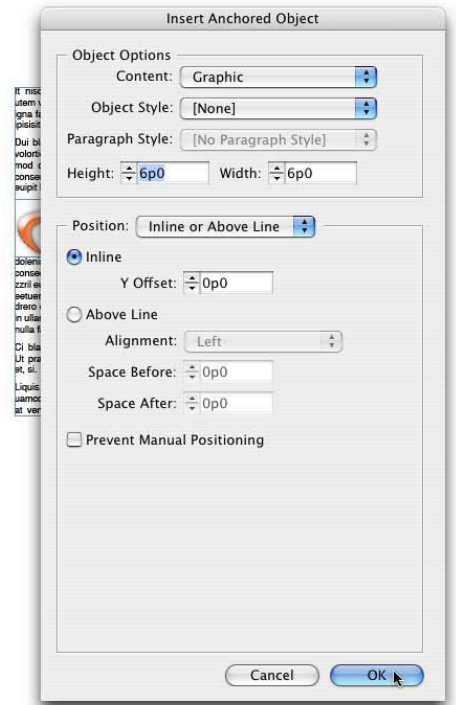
Insert Anchored Object

Object Options

Content: Graphic

Object Style: [None]

Paragraph Style: [No Paragraph Style]

Height: 6p0 Width: 6p0

Position: Inline or Above Line

Inline

Y Offset: 0p0

Above Line

Alignment: Left

Space Before: 0p0

Space After: 0p0

Prevent Manual Positioning

Cancel OK

It nisc
utem v
igna fa
ipisisit

Dui bl
volore
mod e
conse
euipit

dolen
conse
zzril e
petuer
drero
in ulla
nulla f

Ci bla
Ut pra
et, si,

Liquis
uamco
at ver